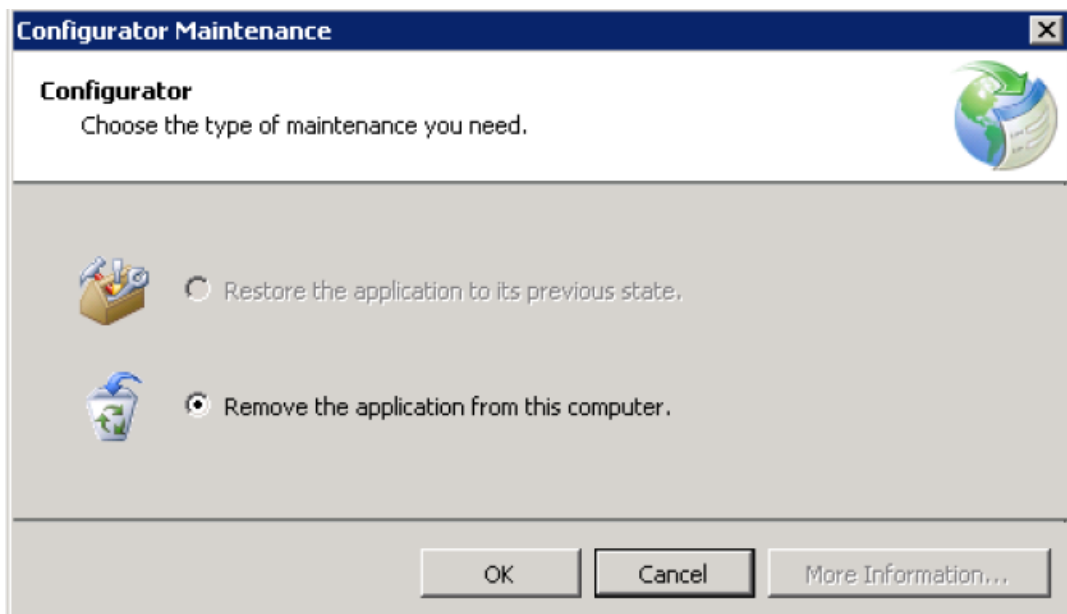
Configurator Maintenance

Configurator
Choose the type of maintenance you need.

Restore the application to its previous state.

Remove the application from this computer.

OK
Cancel
More Information...